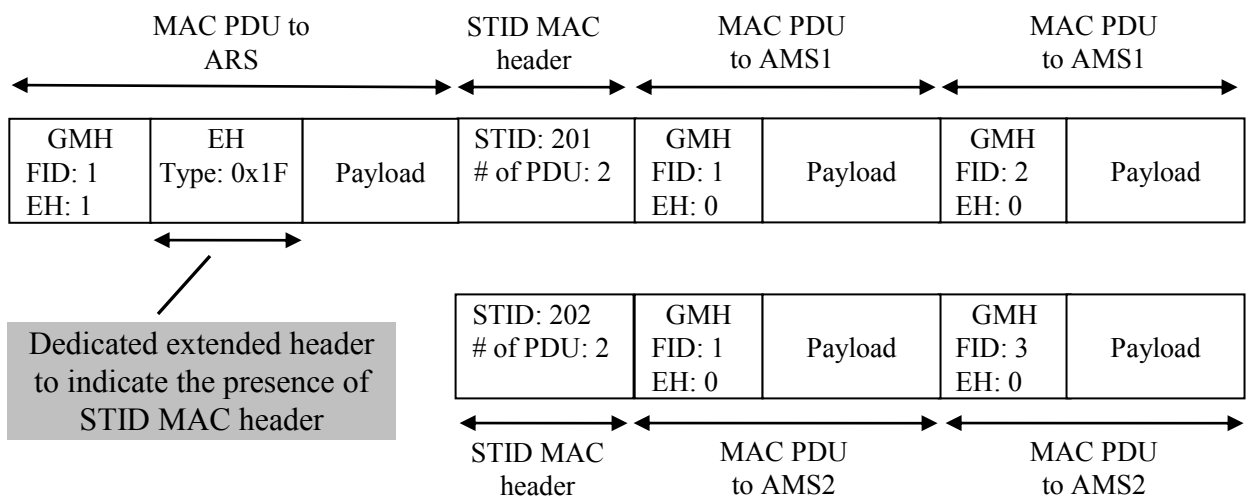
MAC PDU to ARS

STID MAC header

MAC PDU to AMS1

MAC PDU to AMS1

| GMH FID: 1 EH: 1 | EH Type: 0x1F | Payload | STID: 201 # of PDU: 2 | GMH FID: 1 EH: 0 | Payload | GMH FID: 2 EH: 0 | Payload |
|---|---|---|---|---|---|---|---|

Dedicated extended header to indicate the presence of STID MAC header

| STID: 202 # of PDU: 2 | GMH FID: 1 EH: 0 | Payload | GMH FID: 3 EH: 0 | Payload |
|---|---|---|---|---|

STID MAC header

MAC PDU to AMS2

MAC PDU to AMS2